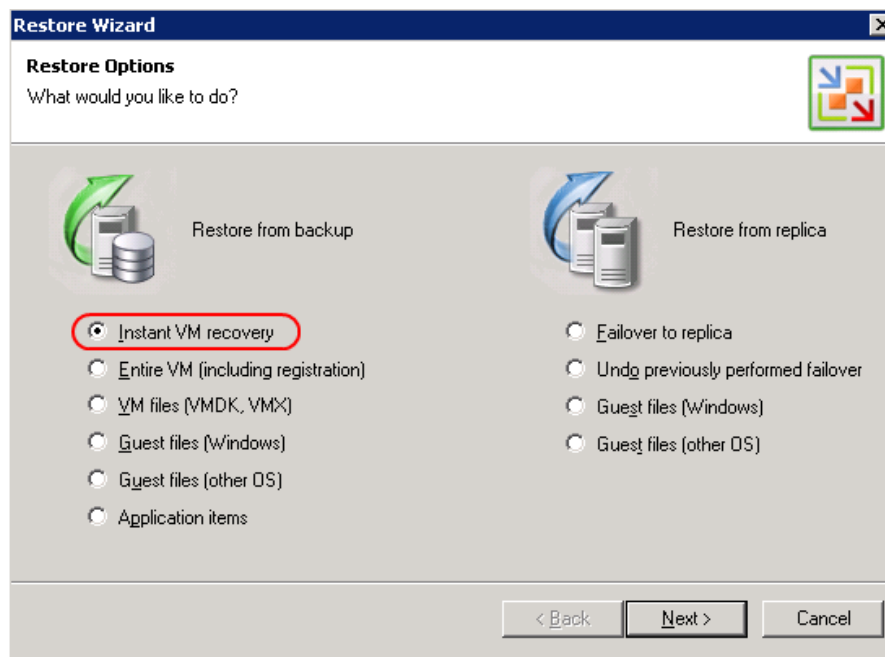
Restore Wizard

Restore Options
What would you like to do?

Restore from backup

Instant VM recovery
Entire VM (including registration)
VM files (VMDK, VMX)
Guest files (Windows)
Guest files (other OS)
Application items

Restore from replica

Failover to replica
Undo previously performed failover
Guest files (Windows)
Guest files (other OS)

< Back
Next >
Cancel